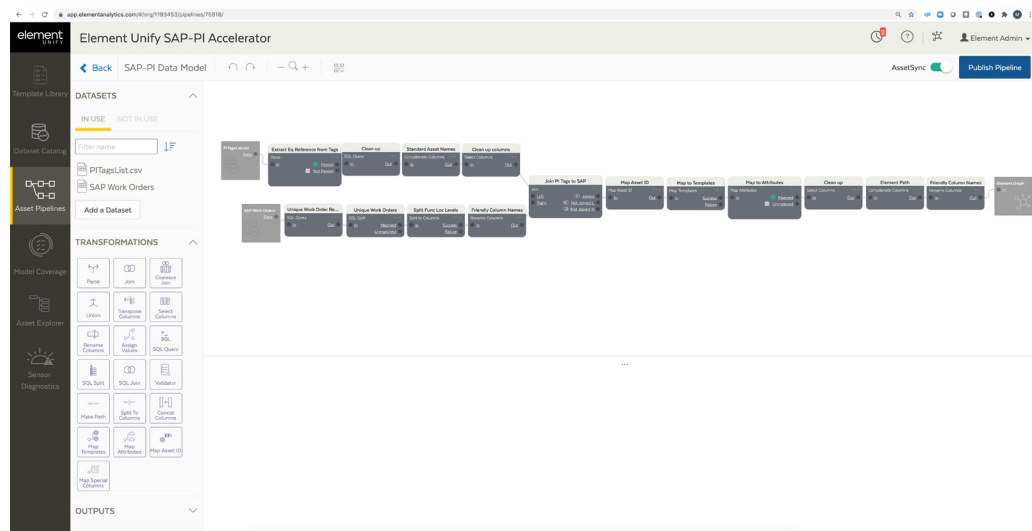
app.elementanalytics.com/#/org/1193453/pipelines/75818/

element UNIFY

Element Unify SAP-PI Accelerator

Element Admin

Template Library

Dataset Catalog

Asset Pipelines

Model Coverage

Asset Explorer

Sensor Diagnostics

Back SAP-PI Data Model

AssetSync

Publish Pipeline

DATASETS

IN USE NOT IN USE

Filter name

PITagsList.csv

SAP Work Orders

Add a Dataset

TRANSFORMATIONS

Parse

Join

Coalesce Join

Union

Transpose Columns

Select Columns

Rename Columns

Assign Values

SQL Query

SQL Split

SQL Join

Validator

Make Path

Split To Columns

Concat Columns

Map Templates

Map Attributes

Map Asset ID

Map Special Columns

OUTPUTS

PITagsList.csv

Extract Eq Reference from Tags

Clean-up

Standard Asset Names

Clean up columns

Join PI Tags to SAP

Map Asset ID

Map to Templates

Map to Attributes

Clean up

Element Path

Friendly Column Names

Element Graph

SAP Work Orders

Unique Work Order Re...

Unique Work Orders

Split Func Loc Levels

Friendly Column Names

SQL Query

Concatenate Columns

Select Columns

Rename Columns

Split to Columns

SQL Split

Map Templates

Map Attributes

In

Out

Passed

Not Passed

Matched

Unmatched

Success

Failed

Added

Not Joined

Filtered

Unmapped

...